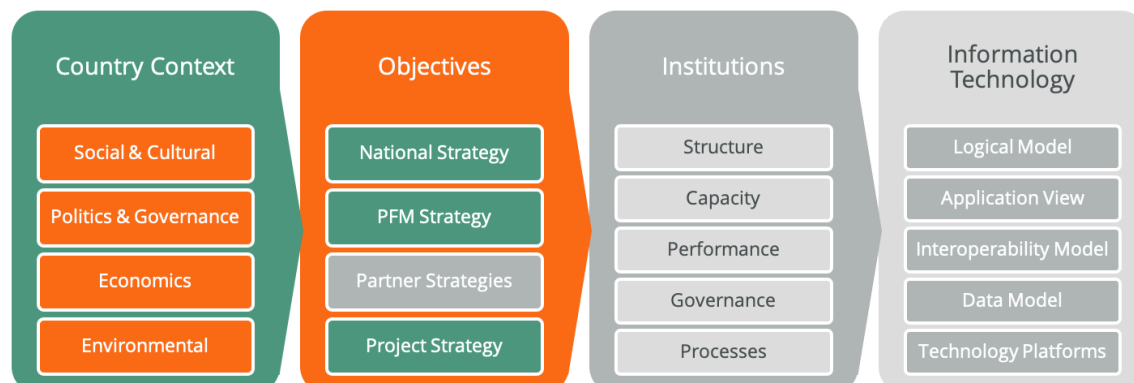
Country Context

Social & Cultural

Politics & Governance

Economics

Environmental

Objectives

National Strategy

PFM Strategy

Partner Strategies

Project Strategy

Institutions

Structure

Capacity

Performance

Governance

Processes

Information Technology

Logical Model

Application View

Interoperability Model

Data Model

Technology Platforms